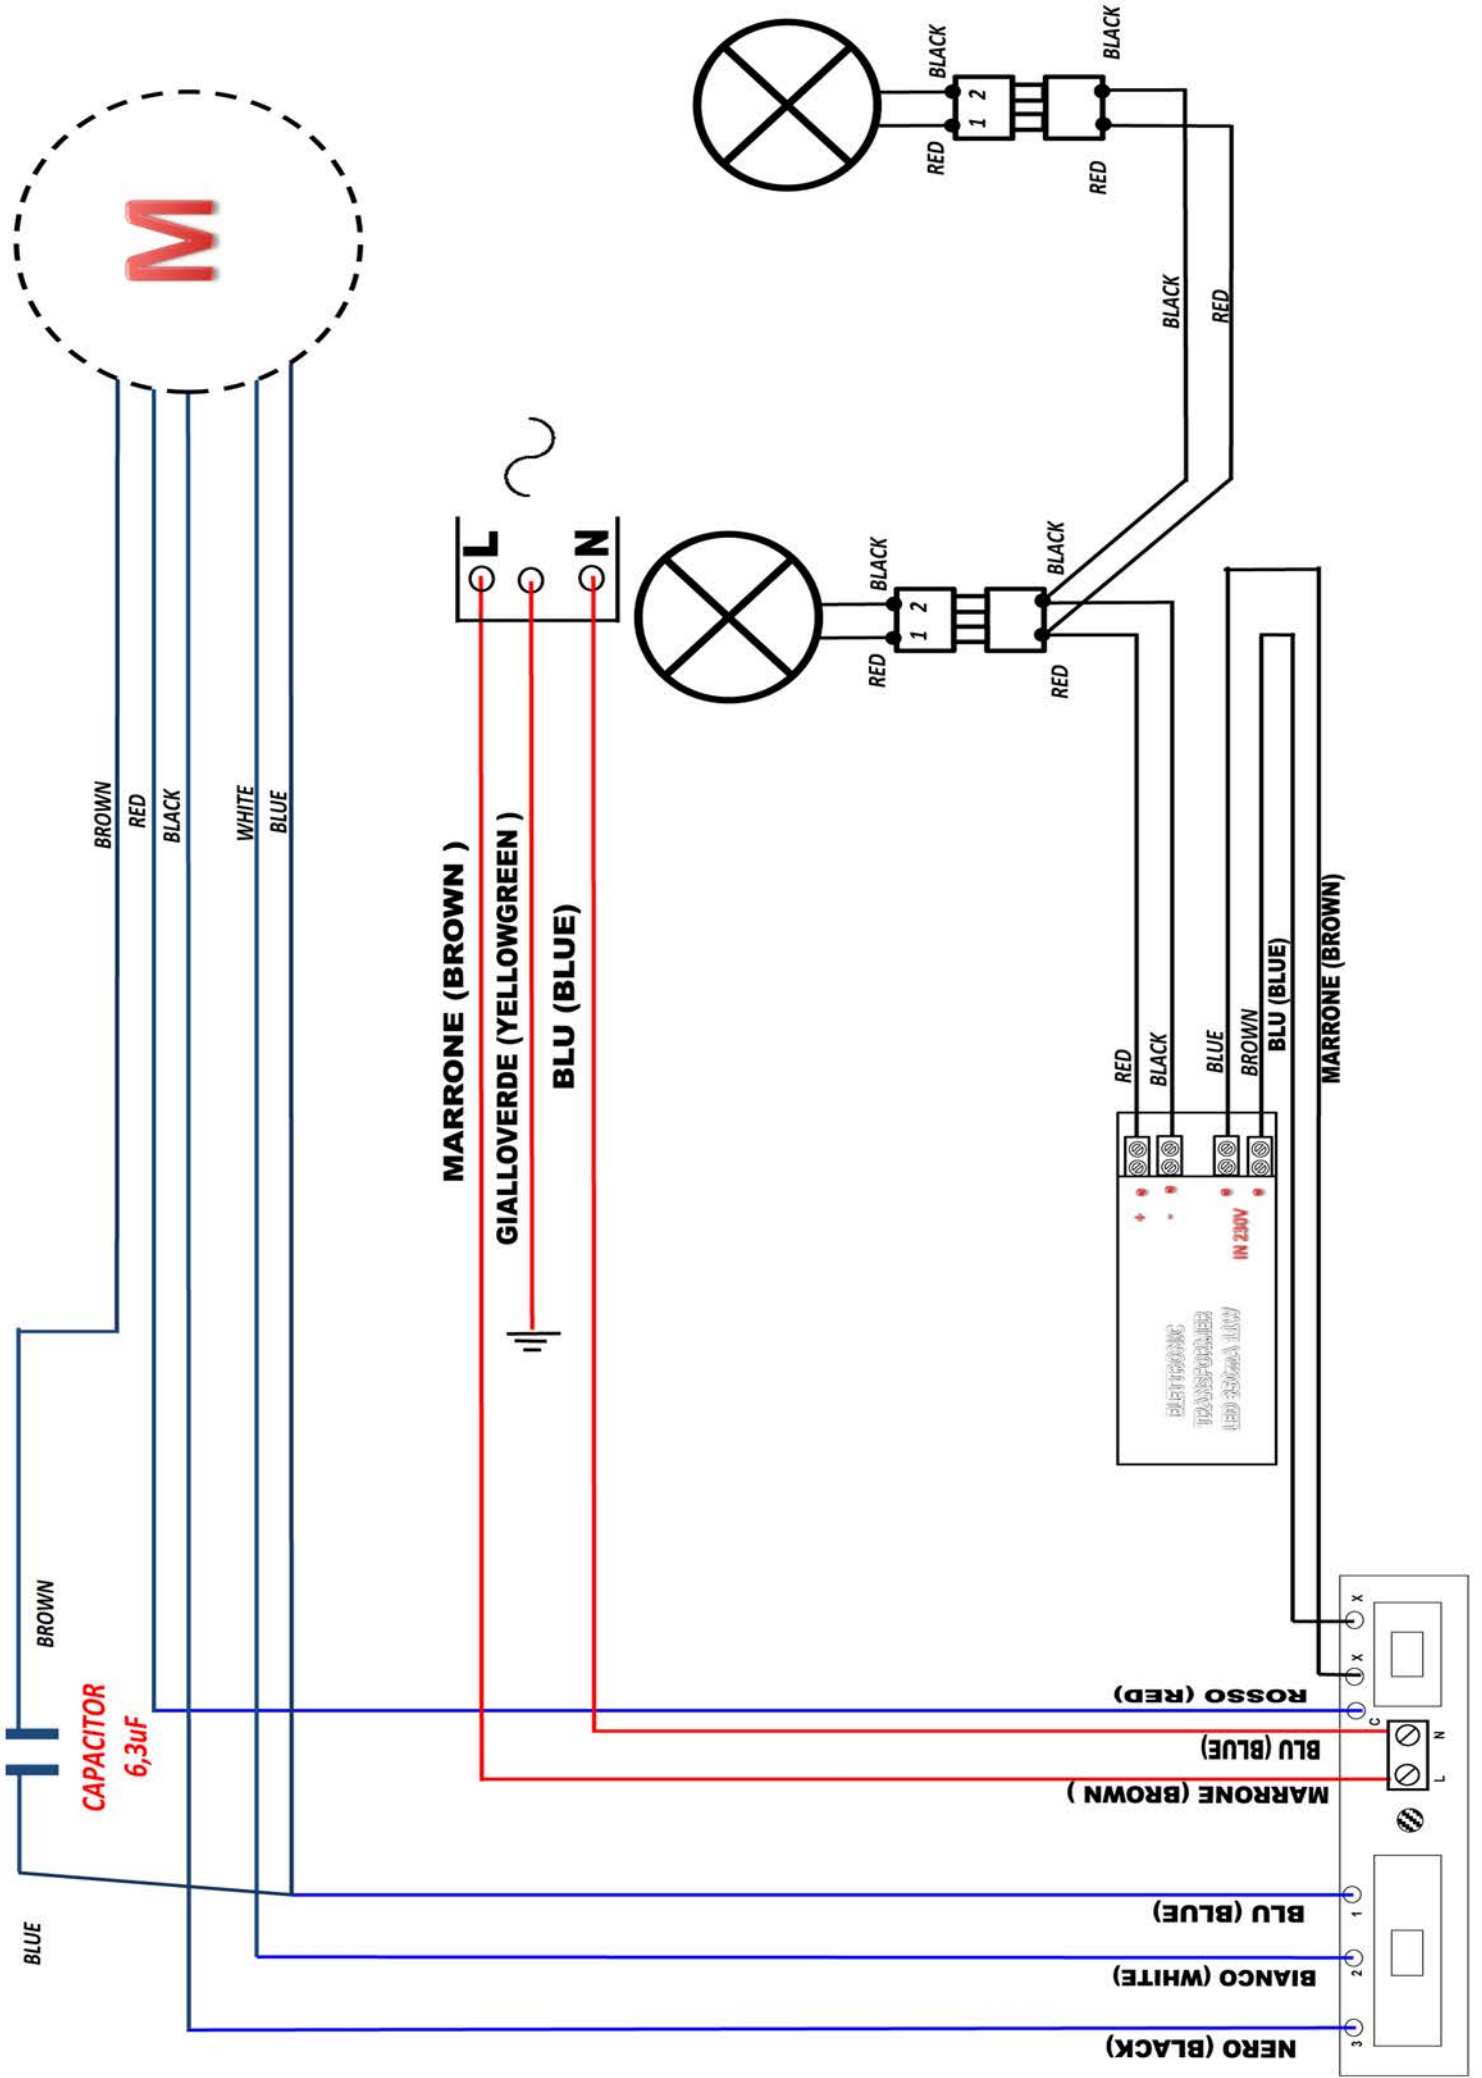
M

BROWN
RED
BLACK
WHITE
BLUE

L
N

MARRONE (BROWN )
GIALLOVERDE (YELLOWGREEN )
BLU (BLUE)

BLACK
RED
1 2
BLACK
RED

BLACK
RED

BLACK
RED
1 2
BLACK
RED

RED
BLACK
BLUE
BROWN
BLU (BLUE)
MARRONE (BROWN)

+
-
IN 230V
ELETTRONIC TRANSFORMER LED 350mA 10W

BROWN
CAPACITOR 6,3uF
BLUE

ROSSO (RED)
BLU (BLUE)
MARRONE (BROWN )
BLU (BLUE)
BIANCO (WHITE)
NERO (BLACK)

X
X
C
N
L
1
2
3